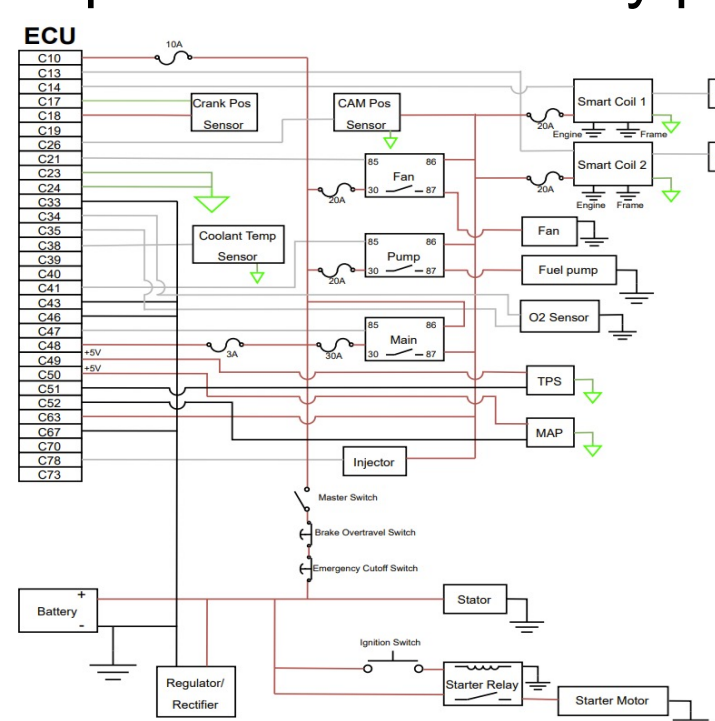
ECU

C10
C13
C14
C17
C18
C19
C26
C21
C23
C24
C33
C34
C35
C38
C39
C40
C41
C43
C46
C47
C48
C49
C50
C51
C52
C63
C67
C70
C78
C73

10A

Crank Pos Sensor

CAM Pos Sensor

Smart Coil 1
20A
Engine Frame

Smart Coil 2
20A
Engine Frame

85 Fan 86
20A 30 87

Fan

Coolant Temp Sensor

85 Pump 86
20A 30 87

Fuel pump

O2 Sensor

85 Main 86
3A 30A 30 87

+5V
+5V

TPS

MAP

Injector

Master Switch

Brake Overtravel Switch

Emergency Cutoff Switch

Battery
+
-

Stator

Ignition Switch

Starter Relay

Starter Motor

Regulator/ Rectifier